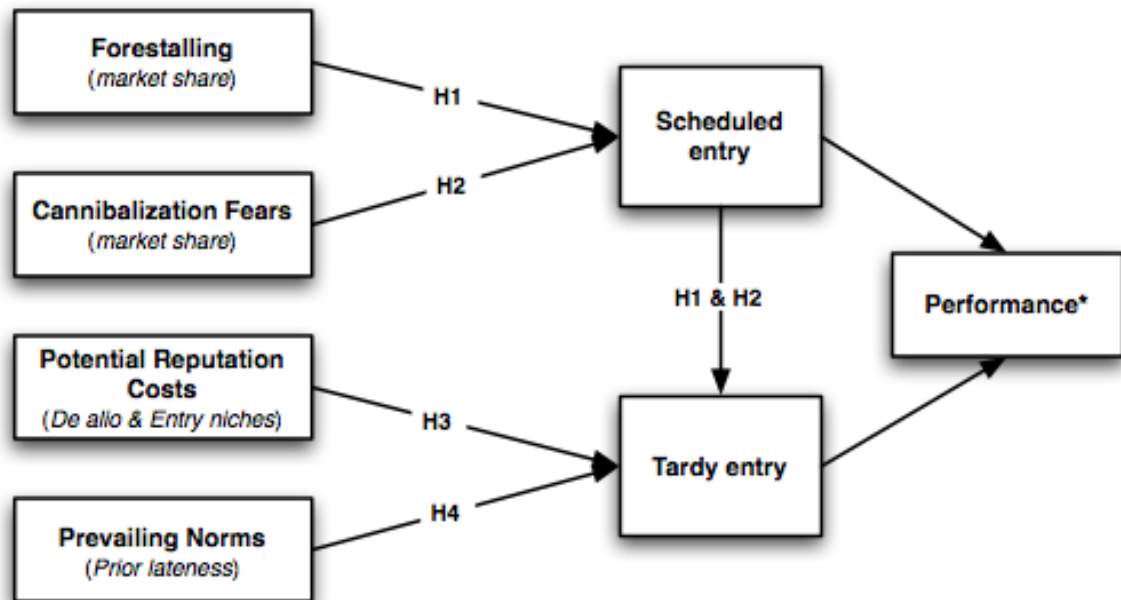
Forestalling
(market share)

H1

Cannibalization Fears
(market share)

H2

Scheduled entry

H1 & H2

Performance*

Potential Reputation Costs
(De alio & Entry niches)

H3

Tardy entry

H4

Prevailing Norms
(Prior lateness)